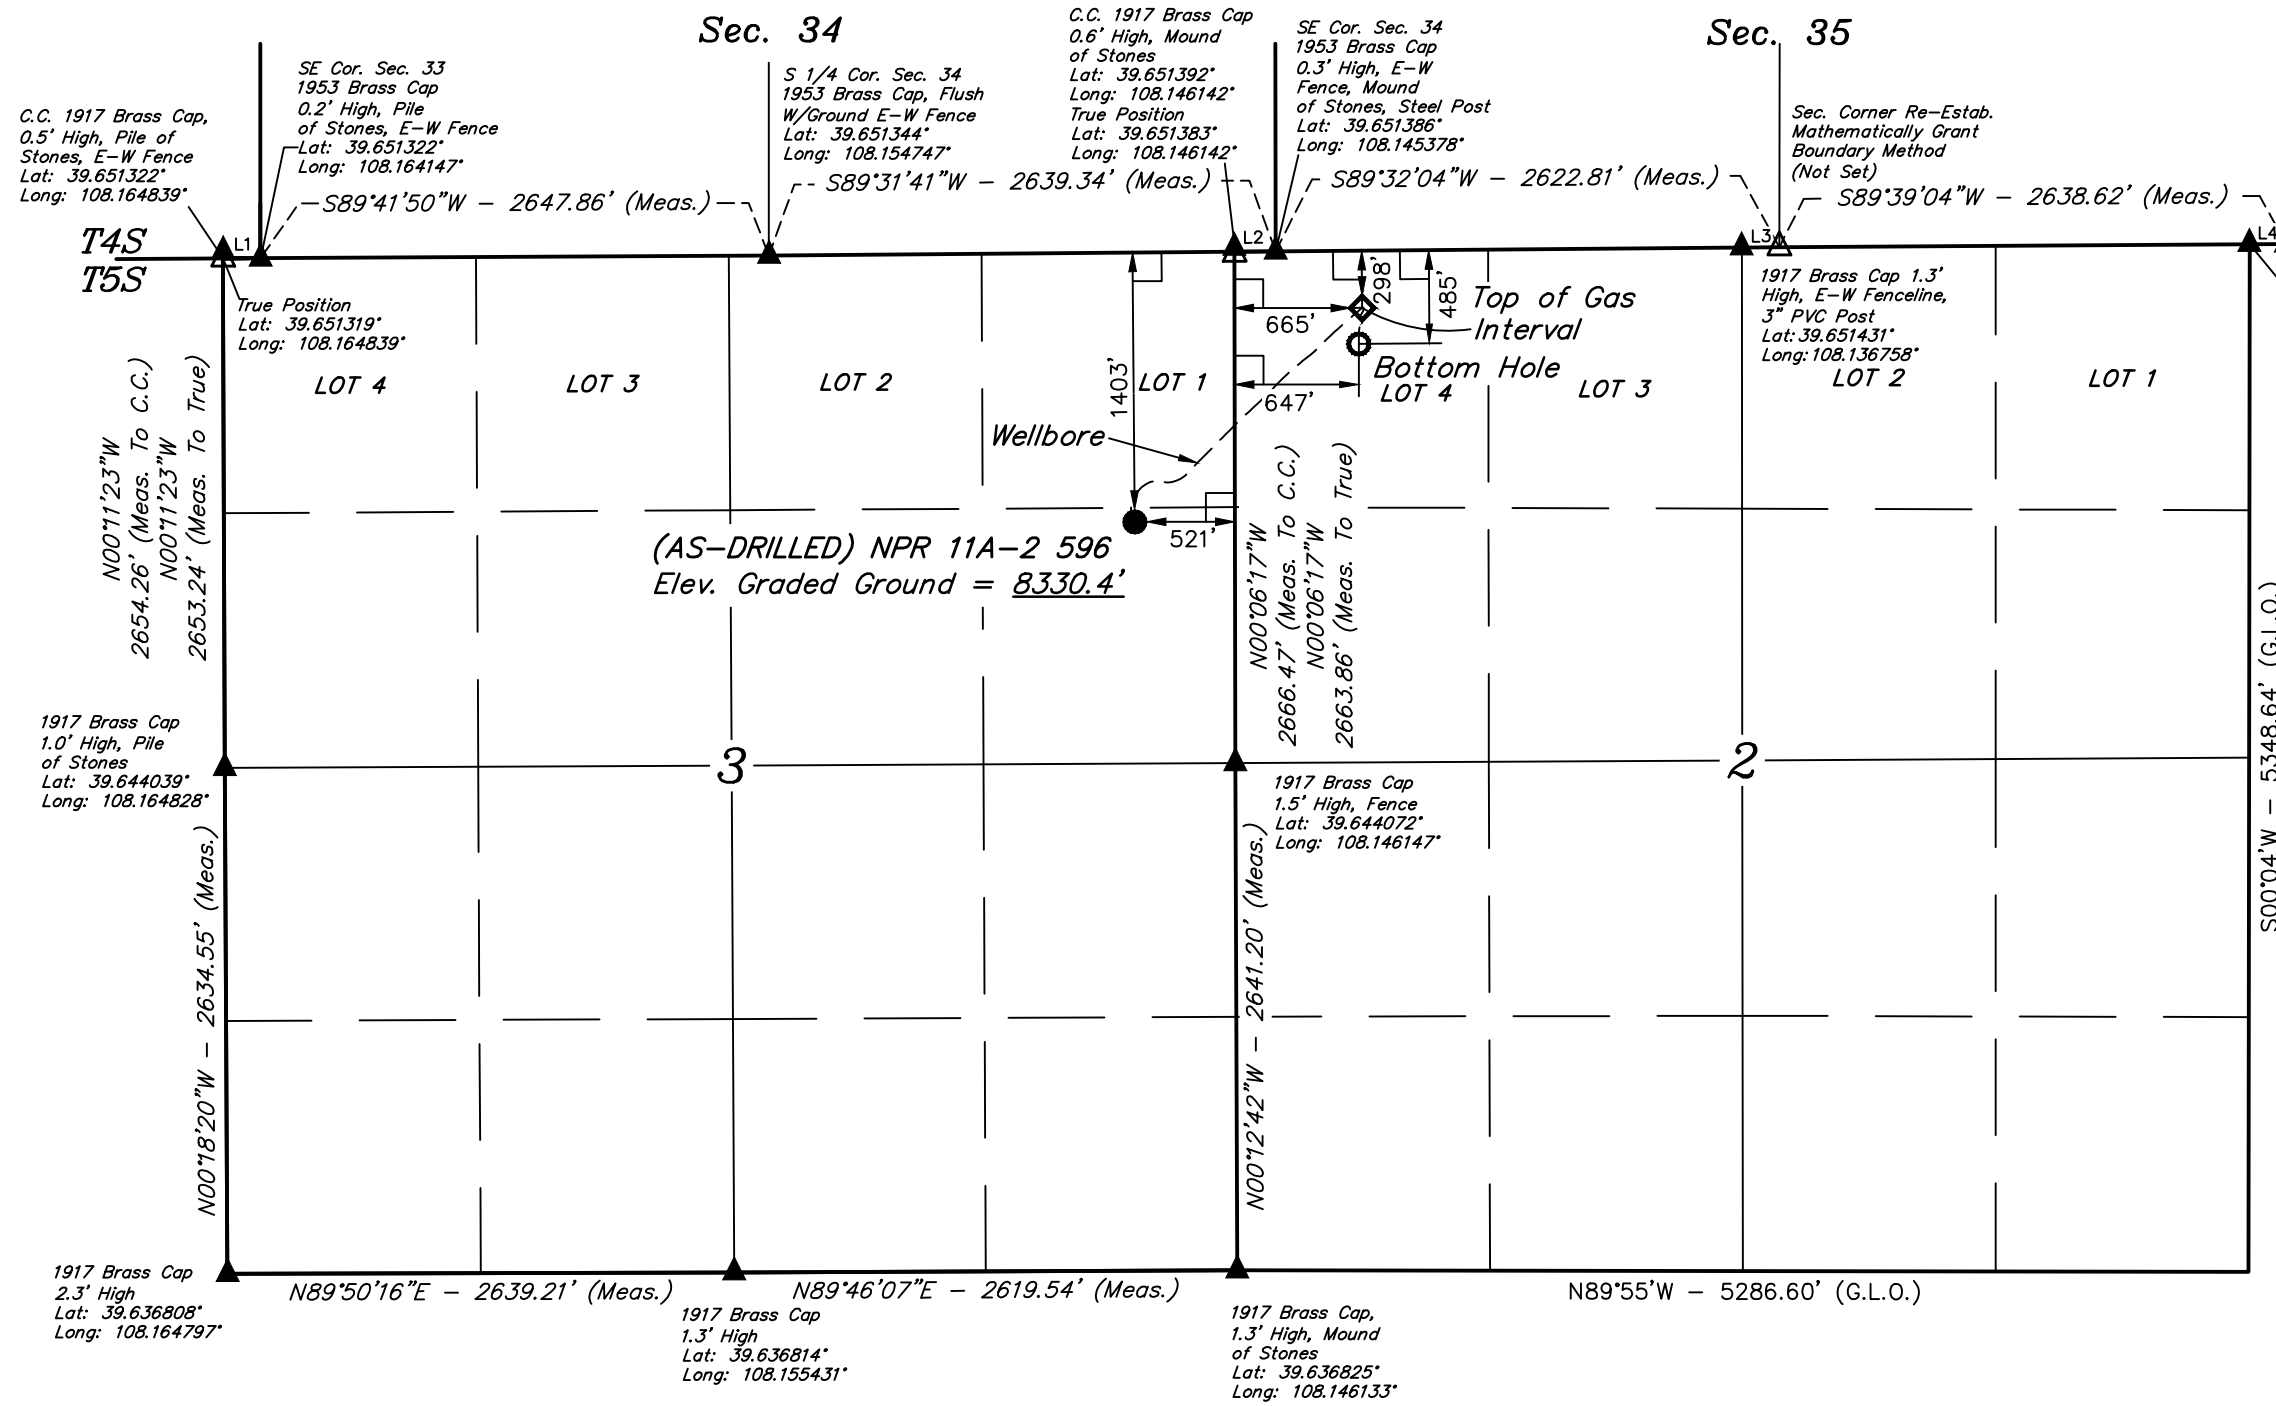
Sec. 34

Sec. 35

C.C. 1917 Brass Cap, 0.5' High, Pile of Stones, E–W Fence Lat: 39.651322° Long: 108.164839°

SE Cor. Sec. 33 1953 Brass Cap 0.2' High, Pile of Stones, E–W Fence Lat: 39.651322° Long: 108.164147°

S 1/4 Cor. Sec. 34 1953 Brass Cap, Flush W/Ground E–W Fence Lat: 39.651344° Long: 108.154747°

C.C. 1917 Brass Cap 0.6' High, Mound of Stones Lat: 39.651392° Long: 108.146142° True Position Lat: 39.651383° Long: 108.146142°

SE Cor. Sec. 34 1953 Brass Cap 0.3' High, E–W Fence, Mound of Stones, Steel Post Lat: 39.651386° Long: 108.145378°

Sec. Corner Re–Estab. Mathematically Grant Boundary Method (Not Set)

S89°41'50"W – 2647.86' (Meas.)

S89°31'41"W – 2639.34' (Meas.)

S89°32'04"W – 2622.81' (Meas.)

S89°39'04"W – 2638.62' (Meas.)

T4S
T5S

L1 L2 L3 L4

True Position Lat: 39.651319° Long: 108.164839°

1917 Brass Cap 1.3' High, E–W Fenceline, 3" PVC Post Lat: 39.651431° Long: 108.136758°

298'
485'
665'
647'
1403'
521'

Top of Gas Interval

Bottom Hole

LOT 4 LOT 3 LOT 2 LOT 1 LOT 4 LOT 3 LOT 2 LOT 1

Wellbore

(AS–DRILLED) NPR 11A–2 596
Elev. Graded Ground = 8330.4'

N00°11'23"W 2654.26' (Meas. To C.C.)
N00°11'23"W 2653.24' (Meas. To True)

N00°06'17"W 2666.47' (Meas. To C.C.)
N00°06'17"W 2663.86' (Meas. To True)

1917 Brass Cap 1.0' High, Pile of Stones Lat: 39.644039° Long: 108.164828°

3

2

1917 Brass Cap 1.5' High, Fence Lat: 39.644072° Long: 108.146147°

S00°04'W – 5348.64' (G.L.O.)

N00°18'20"W – 2634.55' (Meas.)

N00°12'42"W – 2641.20' (Meas.)

1917 Brass Cap 2.3' High Lat: 39.636808° Long: 108.164797°

N89°50'16"E – 2639.21' (Meas.)

N89°46'07"E – 2619.54' (Meas.)

N89°55'W – 5286.60' (G.L.O.)

1917 Brass Cap 1.3' High Lat: 39.636814° Long: 108.155431°

1917 Brass Cap, 1.3' High, Mound of Stones Lat: 39.636825° Long: 108.146133°